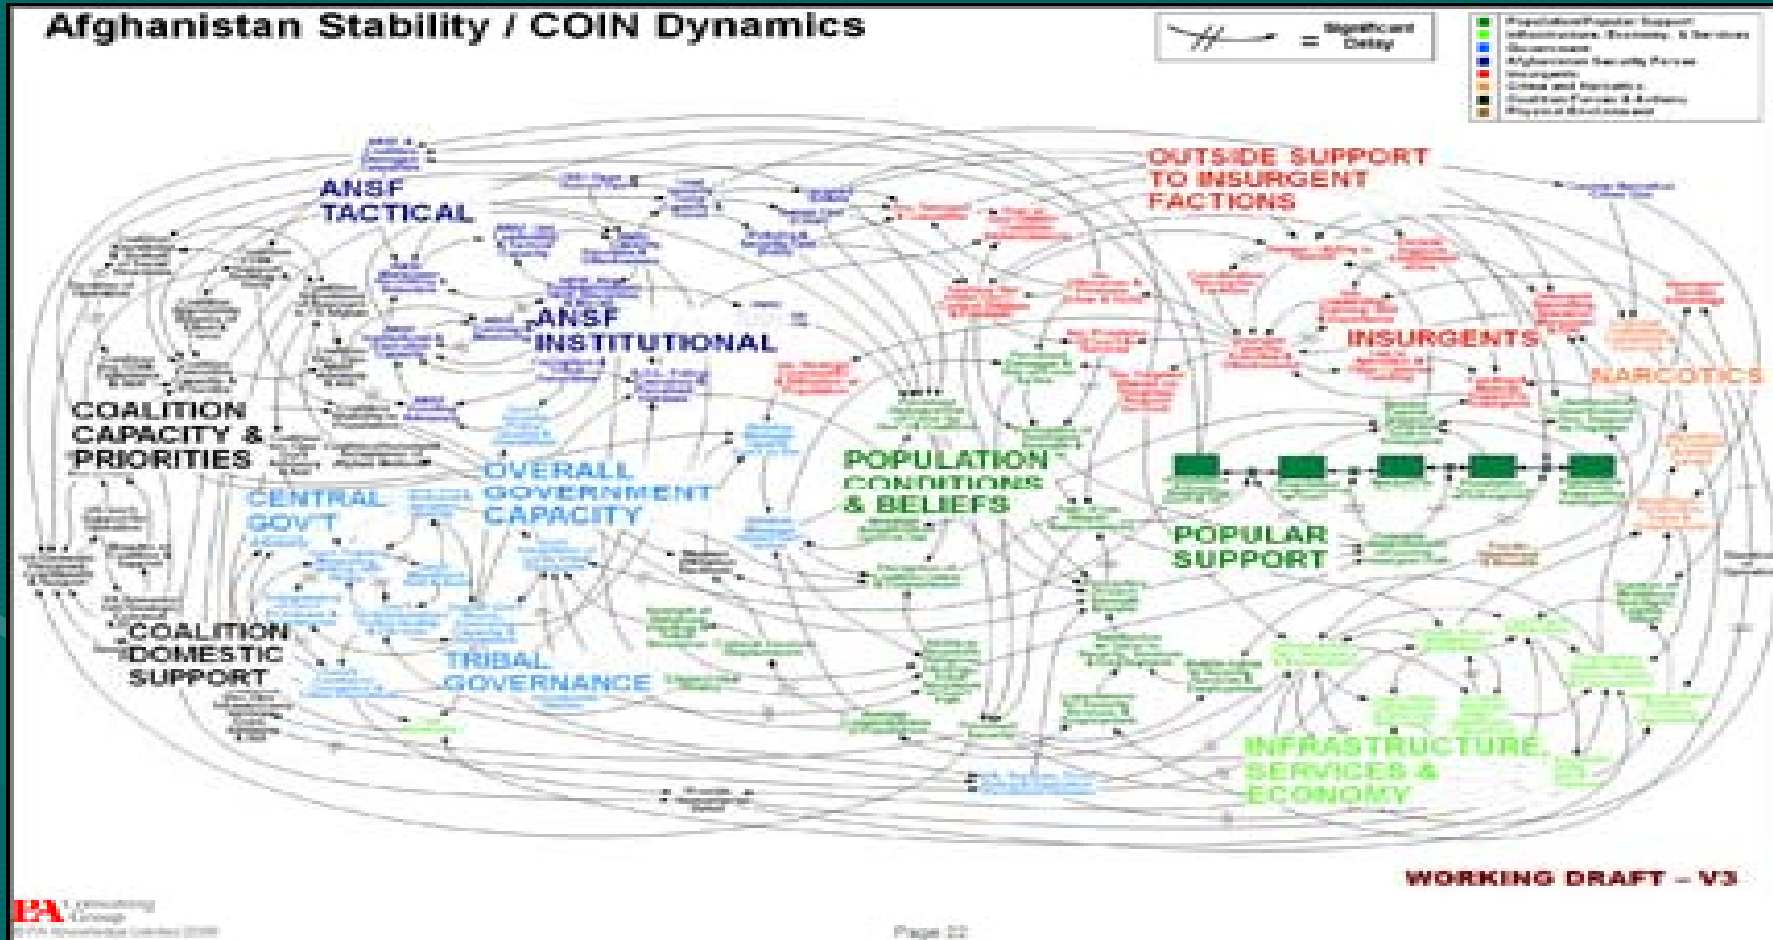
Afghanistan Stability / COIN Dynamics

= Significant Delay

Population/Popular Support
Infrastructure, Economy, & Services
Government
Afghanistan Security Forces
Insurgents
Crime and Narcotics
Coalition Forces & Actions
Physical Environment

ANSF TACTICAL

OUTSIDE SUPPORT TO INSURGENT FACTIONS

ANSF INSTITUTIONAL

INSURGENTS

NARCOTICS

COALITION CAPACITY & PRIORITIES

OVERALL GOVERNMENT CAPACITY

POPULATION CONDITIONS & BELIEFS

CENTRAL GOV'T

POPULAR SUPPORT

COALITION DOMESTIC SUPPORT

TRIBAL GOVERNANCE

INFRASTRUCTURE, SERVICES & ECONOMY

WORKING DRAFT – V3

PA Consulting Group

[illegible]

Page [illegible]